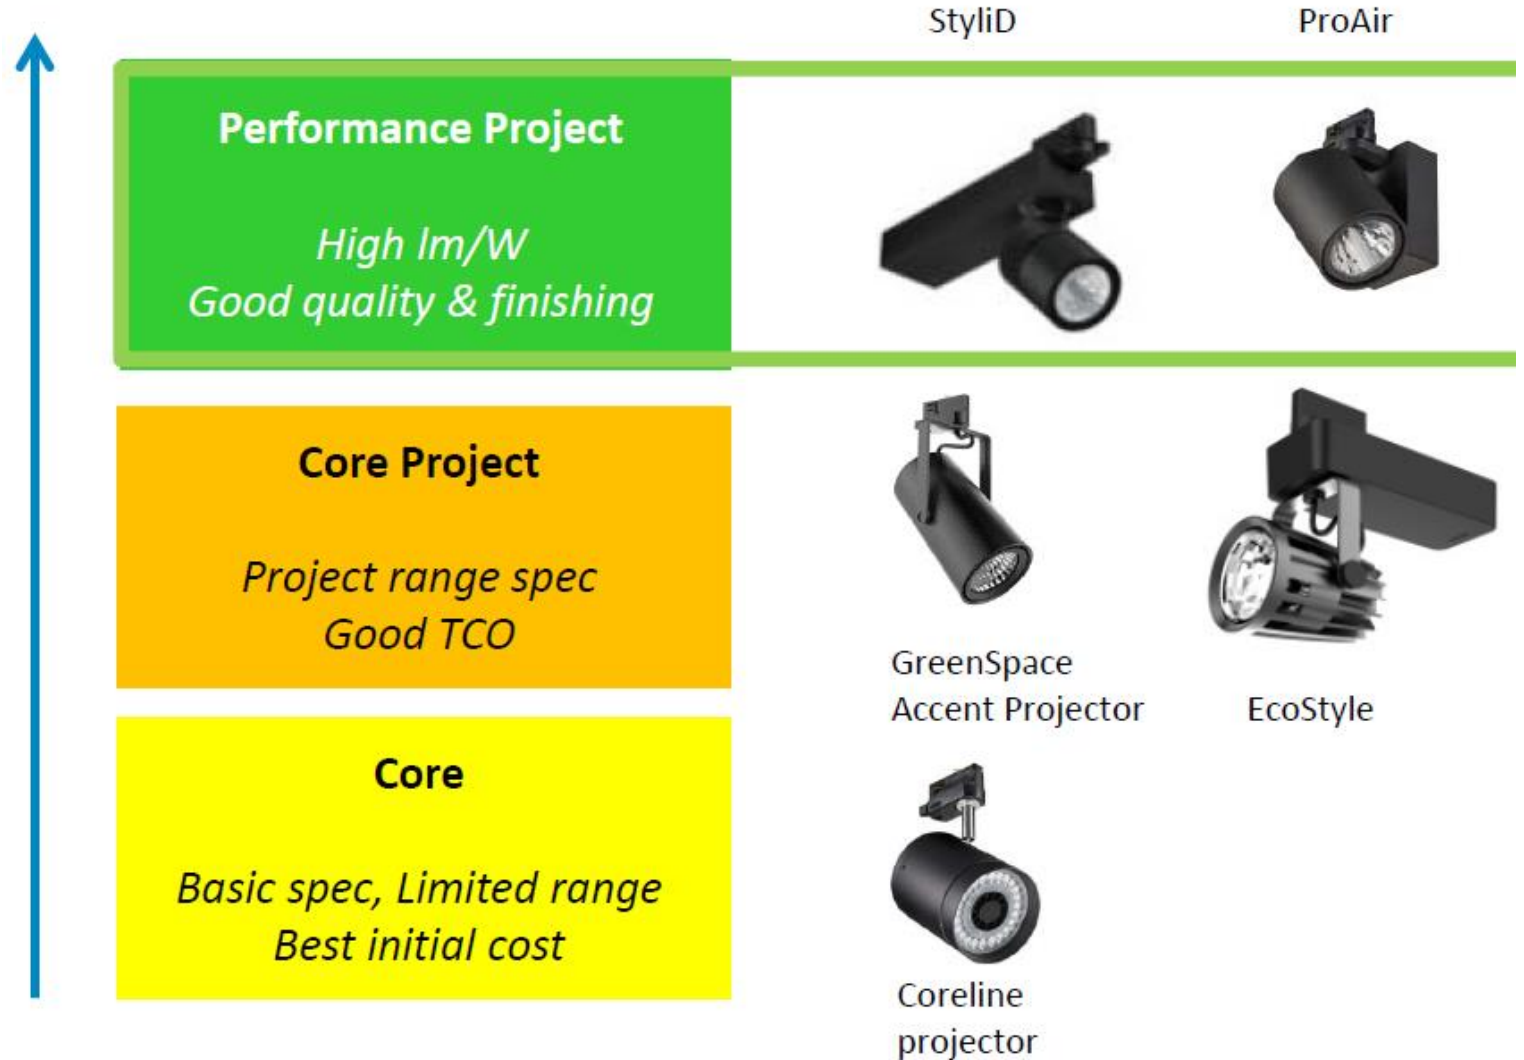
StyliD

ProAir

Performance Project

High lm/W
Good quality & finishing

Core Project

Project range spec
Good TCO

GreenSpace Accent Projector

EcoStyle

Core

Basic spec, Limited range
Best initial cost

Coreline projector